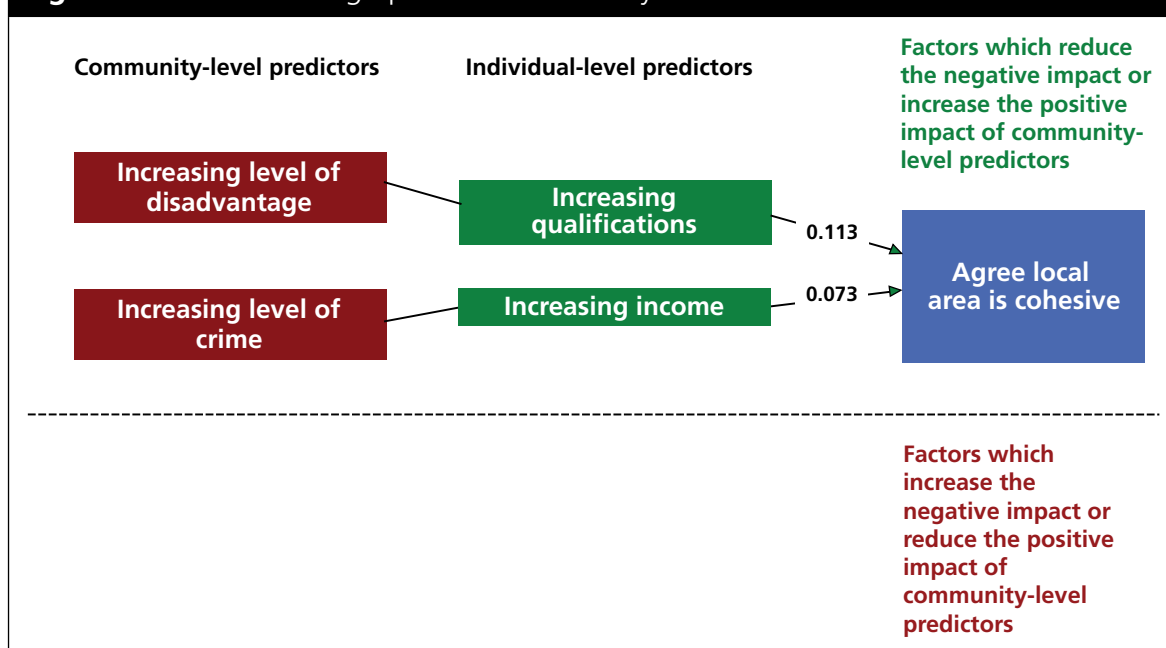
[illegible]

Community-level predictors

Individual-level predictors

Factors which reduce the negative impact or increase the positive impact of community-level predictors

Increasing level of disadvantage

Increasing qualifications

0.113

Agree local area is cohesive

Increasing level of crime

Increasing income

0.073

Factors which increase the negative impact or reduce the positive impact of community-level predictors